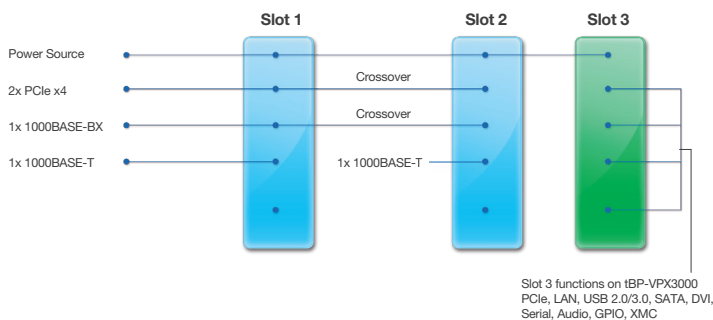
Slot 1

Slot 2

Slot 3

Power Source

2x PCIe x4

1x 1000BASE-BX

1x 1000BASE-T

Crossover

Crossover

1x 1000BASE-T

Slot 3 functions on tBP-VPX3000
PCIe, LAN, USB 2.0/3.0, SATA, DVI, Serial, Audio, GPIO, XMC